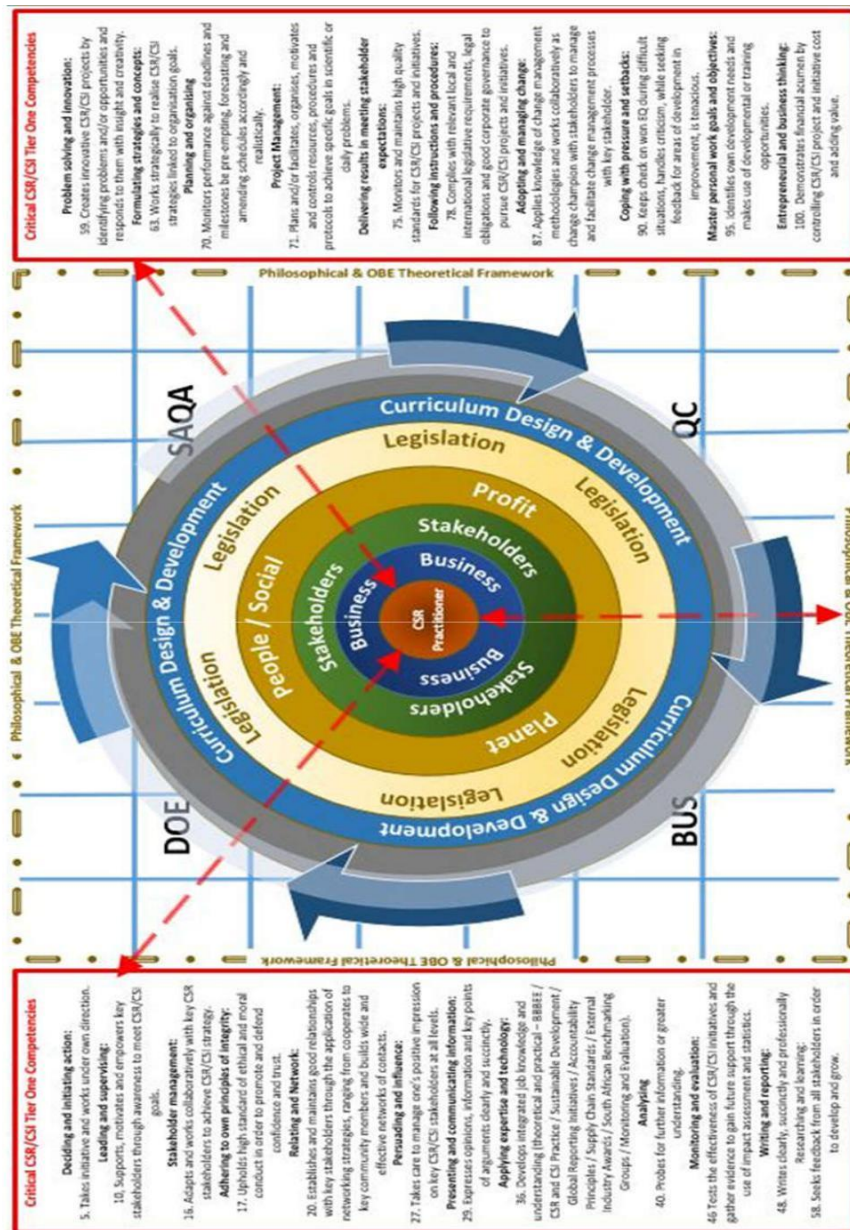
Critical CSR/CSI Tier One Competencies

Problem solving and innovation:
59. Creates innovative CSR/CSI projects by identifying problems and/or opportunities and responds to them with insight and creativity.
Formulating strategies and concepts:
63. Works strategically to realise CSR/CSI strategies linked to organisation goals.
Planning and organising
70. Monitors performance against deadlines and milestones be pre-empting, forecasting and amending schedules accordingly and realistically.
Project Management:
71. Plans and/or facilitates, organises, motivates and controls resources, procedures and protocols to achieve specific goals in scientific or daily problems.
Delivering results in meeting stakeholder expectations:
75. Monitors and maintains high quality standards for CSR/CSI projects and initiatives.
Following instructions and procedures:
78. Complies with relevant local and international legislative requirements, legal obligations and good corporate governance to pursue CSR/CSI projects and initiatives.
Adopting and managing change:
87. Applies knowledge of change management methodologies and works collaboratively as change champion with stakeholders to manage and facilitate change management processes with key stakeholder.
Coping with pressure and setbacks:
90. Keeps check on won EQ during difficult situations, handles criticism, while seeking feedback for areas of development in improvement, is tenacious.
Master personal work goals and objectives:
95. Identifies own development needs and makes use of developmental or training opportunities.
Entrepreneurial and business thinking:
100. Demonstrates financial acumen by controlling CSR/CSI project and initiative cost and adding value.

Philosophical & OBE Theoretical Framework

SAQA
QC
DOE
BUS

Curriculum Design & Development
Curriculum Design & Development
Curriculum Design & Development
Curriculum Design & Development
Legislation
Legislation
Legislation
Legislation
Legislation
Legislation
Profit
People / Social
Planet
Stakeholders
Stakeholders
Stakeholders
Business
Business
Business
CSR Practitioner

Philosophical & OBE Theoretical Framework
Philosophical & OBE Theoretical Framework
Philosophical & OBE Theoretical Framework

Critical CSR/CSI Tier One Competencies

Deciding and initiating action:
5. Takes initiative and works under own direction.
Leading and supervising:
10. Supports, motivates and empowers key stakeholders through awareness to meet CSR/CSI goals.
Stakeholder management:
16. Adapts and works collaboratively with key CSR stakeholders to achieve CSR/CSI strategy.
Adhering to own principles of integrity:
17. Upholds high standard of ethical and moral conduct in order to promote and defend confidence and trust.
Relating and Network:
20. Establishes and maintains good relationships with key stakeholders through the application of networking strategies, ranging from cooperates to key community members and builds wide and effective networks of contacts.
Persuading and influence:
27. Takes care to manage one's positive impression on key CSR/CSI stakeholders at all levels.
Presenting and communicating information:
29. Expresses opinions, information and key points of arguments clearly and succinctly.
Applying expertise and technology:
36. Develops integrated job knowledge and understanding (theoretical and practical – BBBEE / CSR and CSI Practice / Sustainable Development / Global Reporting Initiatives / Accountability Principles / Supply Chain Standards / External Industry Awards / South African Benchmarking Groups / Monitoring and Evaluation).
Analysing
40. Probes for further information or greater understanding.
Monitoring and evaluation:
46 Tests the effectiveness of CSR/CSI initiatives and gather evidence to gain future support through the use of impact assessment and statistics.
Writing and reporting:
48. Writes clearly, succinctly and professionally
Researching and learning:
58. Seeks feedback from all stakeholders in order to develop and grow.